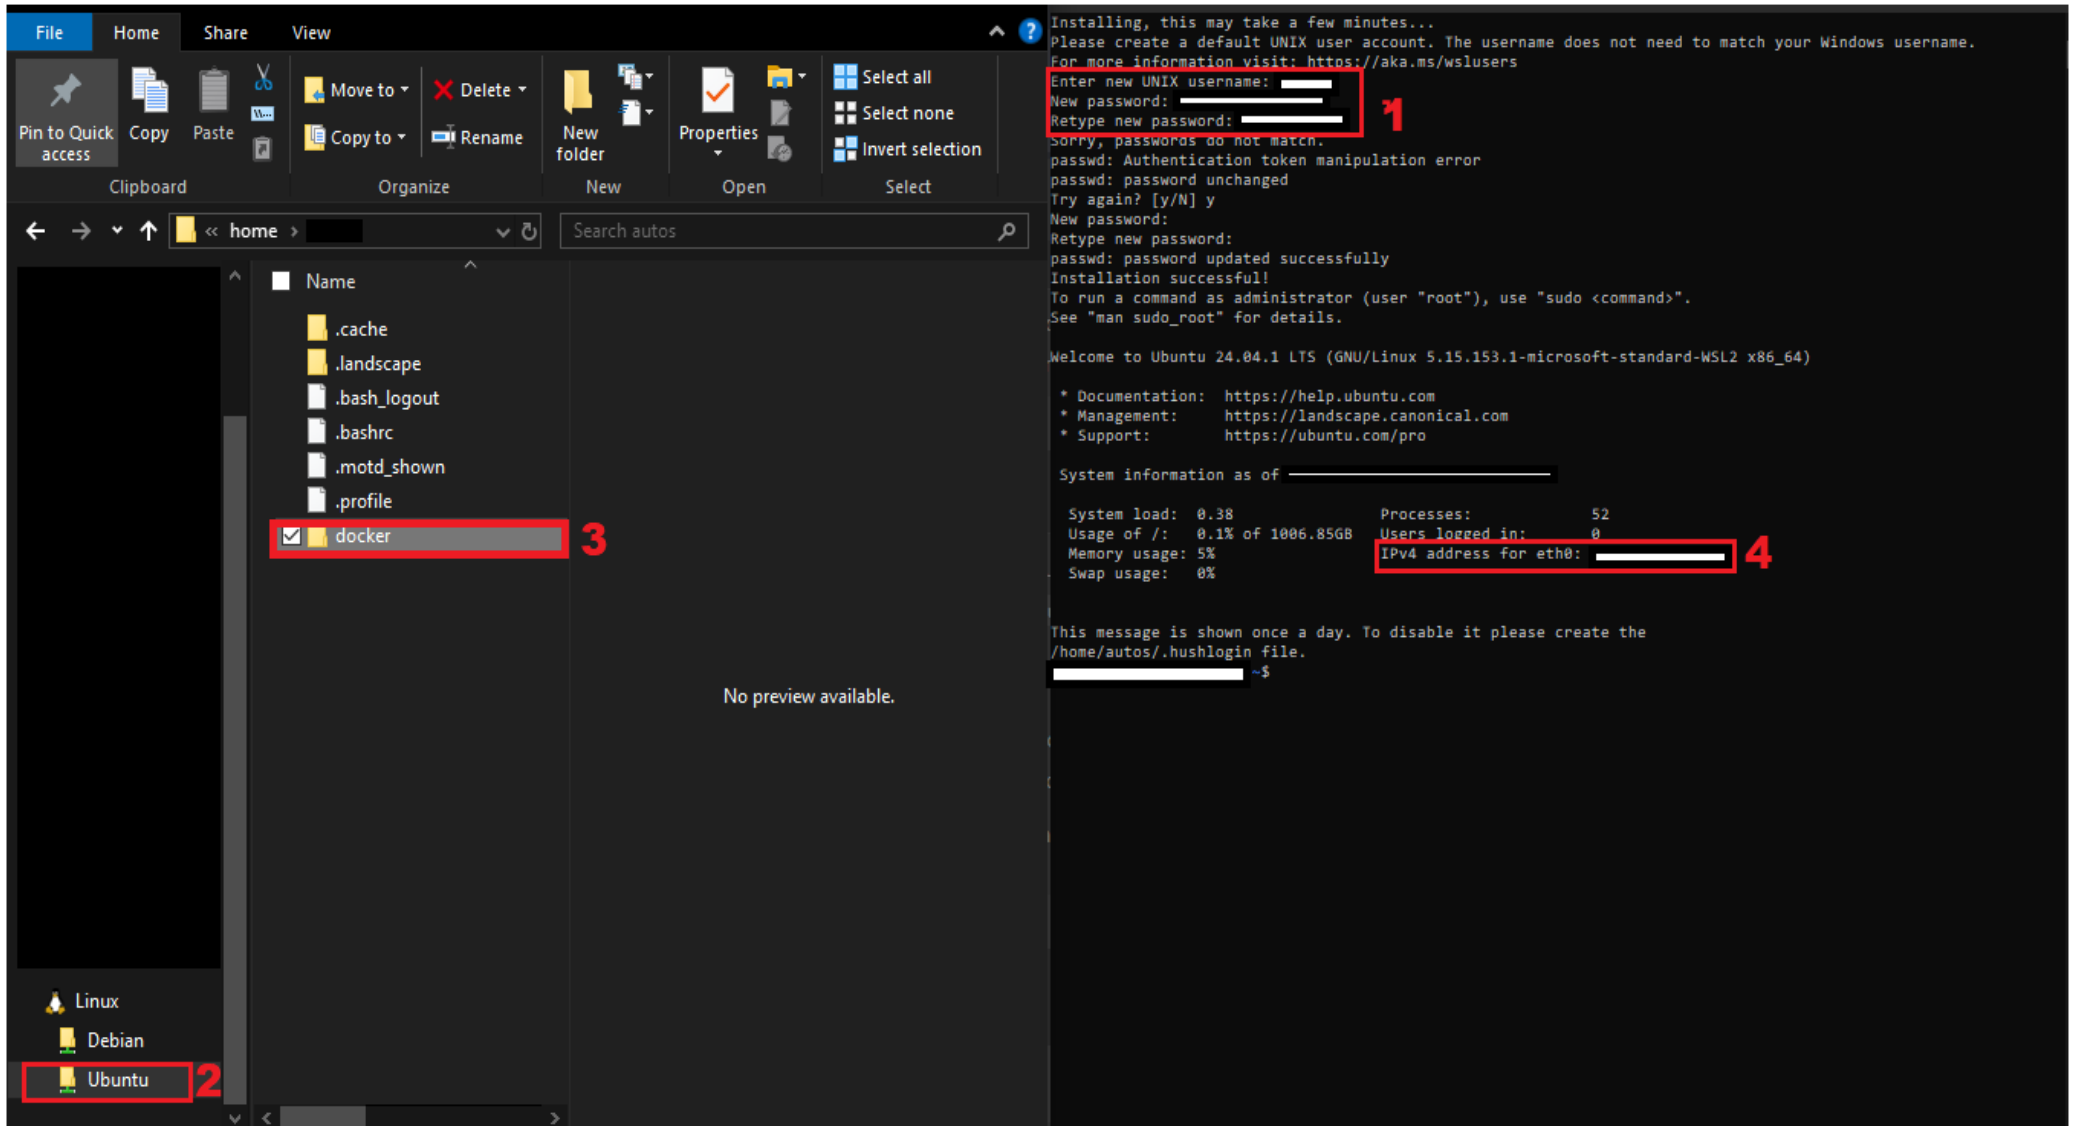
File Home Share View

Pin to Quick access Copy Paste
Clipboard

Move to ▾ Delete ▾
Copy to ▾ Rename
Organize

New folder
New

Properties
Open

Select all
Select none
Invert selection
Select

« home ›

Search autos

Name
.cache
.landscape
.bash_logout
.bashrc
.motd_shown
.profile
docker

3

No preview available.

Linux
Debian
Ubuntu

2

Installing, this may take a few minutes...
Please create a default UNIX user account. The username does not need to match your Windows username.
For more information visit: https://aka.ms/wslusers
Enter new UNIX username: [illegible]
New password: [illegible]
Retype new password: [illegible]
Sorry, passwords do not match.
passwd: Authentication token manipulation error
passwd: password unchanged
Try again? [y/N] y
New password:
Retype new password:
passwd: password updated successfully
Installation successful!
To run a command as administrator (user "root"), use "sudo <command>".
See "man sudo_root" for details.

1

Welcome to Ubuntu 24.04.1 LTS (GNU/Linux 5.15.153.1-microsoft-standard-WSL2 x86_64)

* Documentation: https://help.ubuntu.com
* Management: https://landscape.canonical.com
* Support: https://ubuntu.com/pro

System information as of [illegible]

System load: 0.38
Usage of /: 0.1% of 1006.85GB
Memory usage: 5%
Swap usage: 0%

Processes: 52
Users logged in: 0
IPv4 address for eth0: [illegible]

4

This message is shown once a day. To disable it please create the
/home/autos/.hushlogin file.
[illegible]:~$